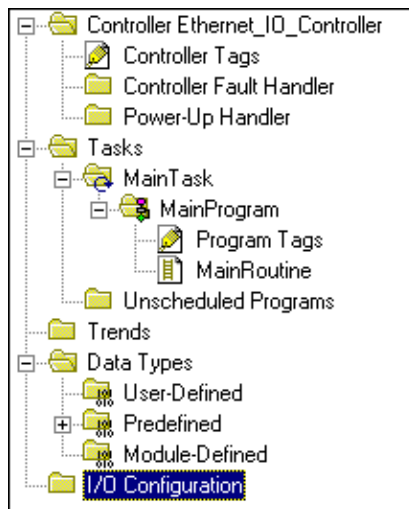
Controller Ethernet_IO_Controller
Controller Tags
Controller Fault Handler
Power-Up Handler
Tasks
MainTask
MainProgram
Program Tags
MainRoutine
Unscheduled Programs
Trends
Data Types
User-Defined
Predefined
Module-Defined
I/O Configuration